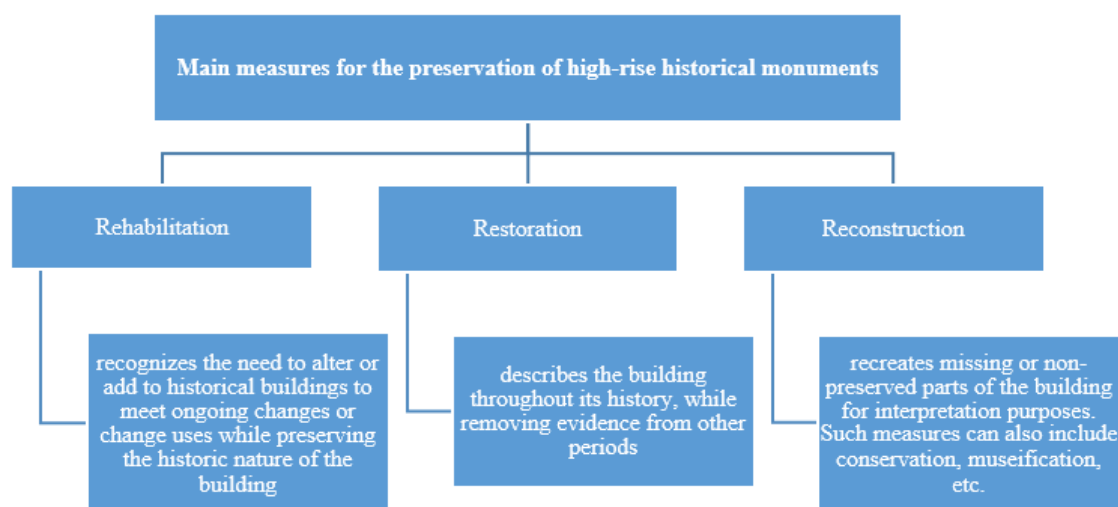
Main measures for the preservation of high-rise historical monuments

Rehabilitation

Restoration

Reconstruction

recognizes the need to alter or add to historical buildings to meet ongoing changes or change uses while preserving the historic nature of the building

describes the building throughout its history, while removing evidence from other periods

recreates missing or non-preserved parts of the building for interpretation purposes. Such measures can also include conservation, museification, etc.